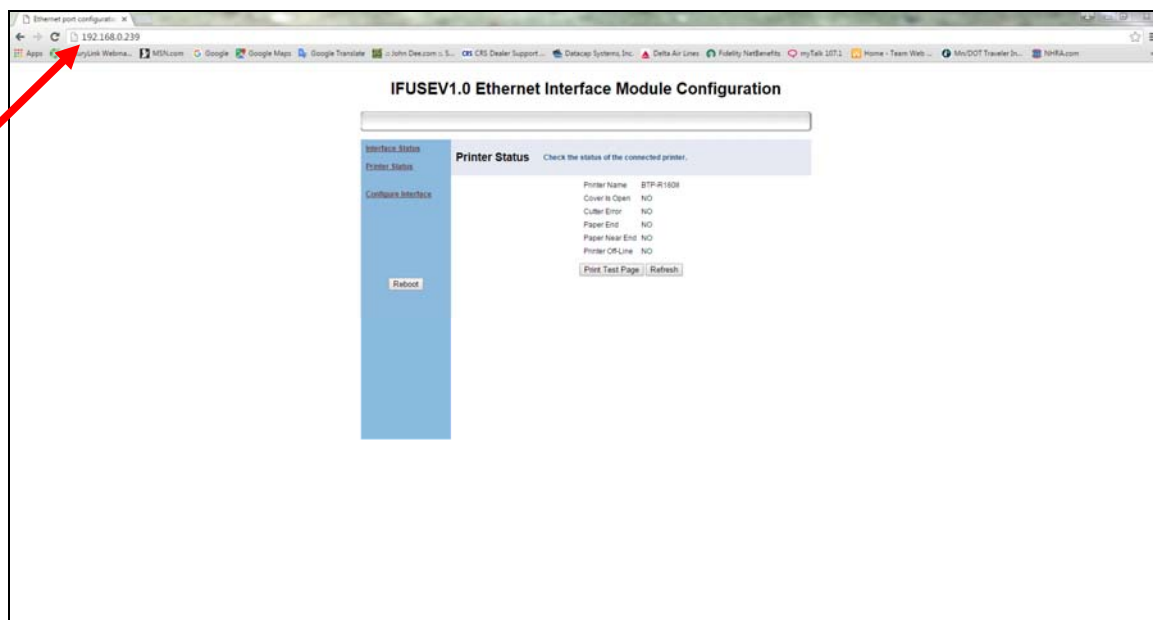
Ethernet port configuratio ×

192.168.0.239

Apps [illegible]turyLink Webma... MSN.com Google Google Maps Google Translate :: John Deere.com :: S... CRS Dealer Support ... Datacap Systems Inc. Delta Air Lines Fidelity NetBenefits myTalk 107.1 Home - Team Web ... MnDOT Traveler In... NHRA.com

IFUSEV1.0 Ethernet Interface Module Configuration

Interface Status
Printer Status

Configure Interface

Reboot

Printer Status Check the status of the connected printer.

| | |
|---|---|
| Printer Name | BTP-R160II |
| Cover Is Open | NO |
| Cutter Error | NO |
| Paper End | NO |
| Paper Near End | NO |
| Printer Off-Line | NO |

Print Test Page Refresh